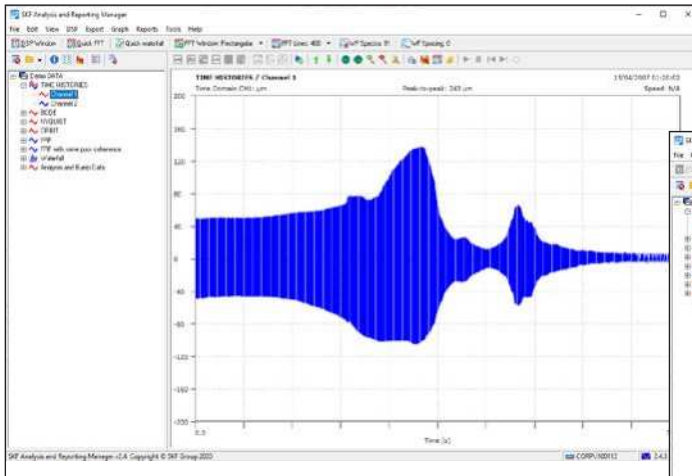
SKF Analysis and Reporting Manager

File Edit View DSP Export Graph Reports Tools Help

DSP Window Quick FFT Quick waterfall FFT Window: Rectangular FFT Lines: 400 Spectra: 8 Spacing: 0

Demo DATA
TIME HISTORIES
Channel 1
Channel 2
BODE
NYQUIST
ORBIT
PSD
FRF with coherence
Waterfall
Analysis and Event Data

TIME HISTORIES / Channel 1
Time Domain Chl: µm
Peak-to-peak: 245 µm
18/04/2007 01:00:03
Speed: N/A

200
160
120
80
40
0
-40
-80
-120
-160
-200

0.0
Time [s]

SKF Analysis and Reporting Manager v1.4 Copyright © SKF Group 2020
CORP\I00113
2.4.3

SK
File
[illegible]